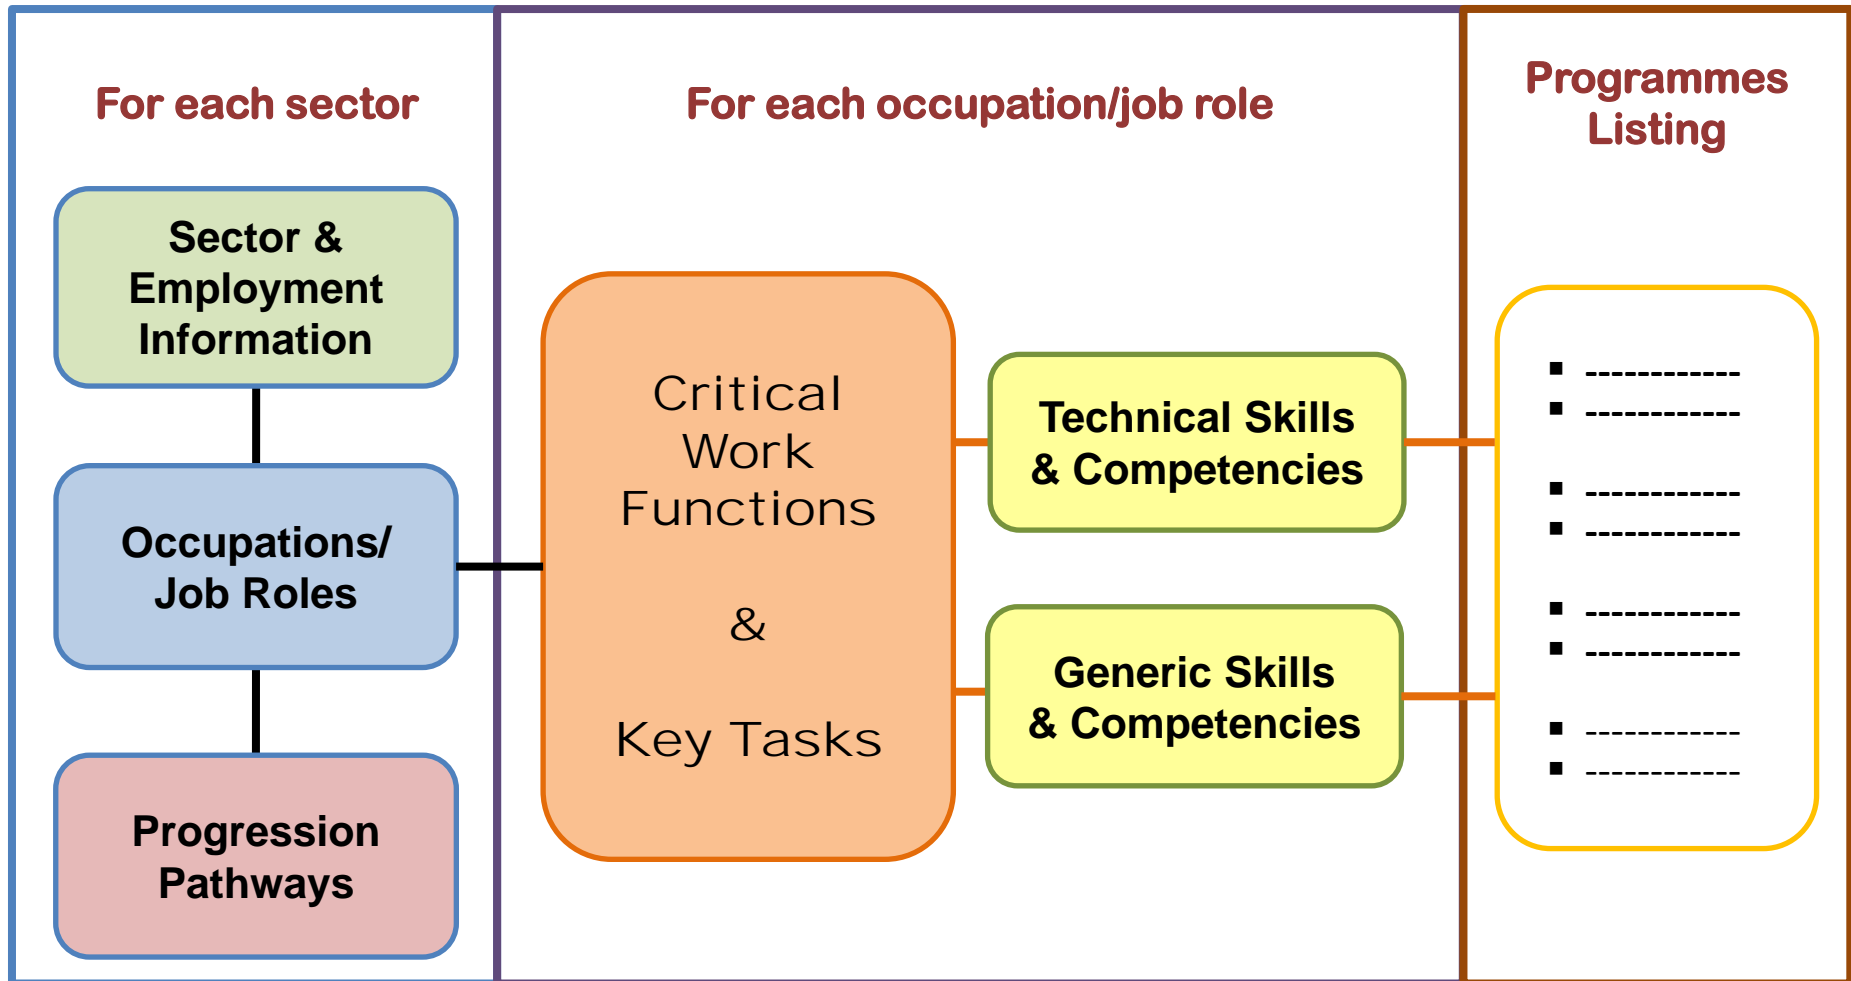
For each sector

Sector & Employment Information

Occupations/ Job Roles

Progression Pathways

For each occupation/job role

Critical Work Functions

&

Key Tasks

Technical Skills & Competencies

Generic Skills & Competencies

Programmes Listing

- ------------
- ------------
- ------------
- ------------
- ------------
- ------------
- ------------
- ------------